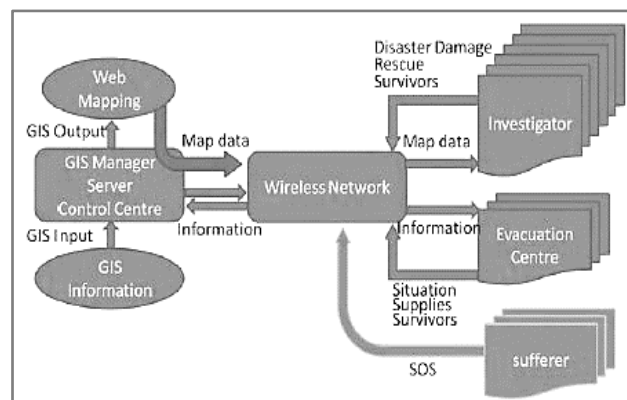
Web Mapping

GIS Output

Map data

GIS Manager Server Control Centre

Wireless Network

Information

GIS Input

GIS Information

Disaster Damage
Rescue
Survivors

Map data

Investigator

Information

Evacuation Centre

Situation
Supplies
Survivors

SOS

sufferer